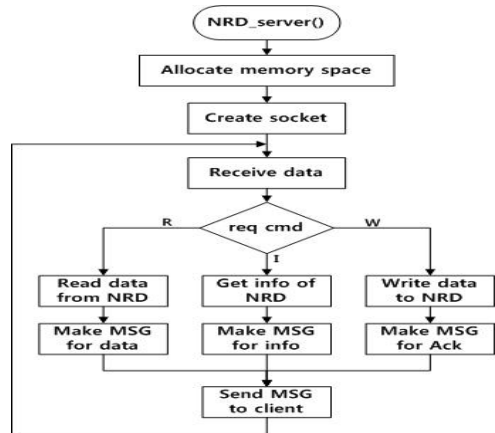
NRD_server()

Allocate memory space

Create socket

Receive data

R

req cmd

W

I

Read data from NRD

Get info of NRD

Write data to NRD

Make MSG for data

Make MSG for info

Make MSG for Ack

Send MSG to client